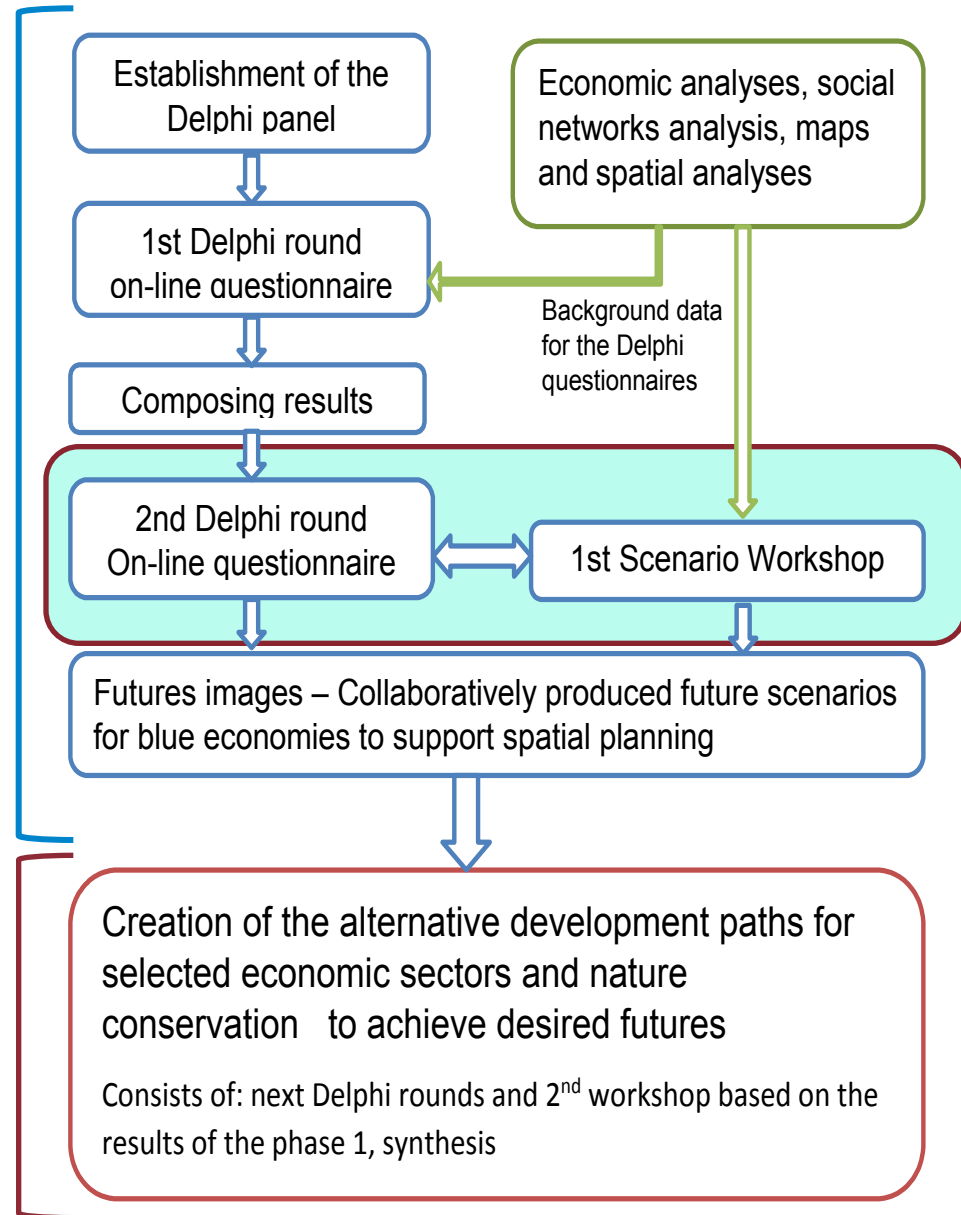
Establishment of the Delphi panel

Economic analyses, social networks analysis, maps and spatial analyses

1st Delphi round on-line questionnaire

Background data for the Delphi questionnaires

Composing results

2nd Delphi round On-line questionnaire

1st Scenario Workshop

Futures images – Collaboratively produced future scenarios for blue economies to support spatial planning

Creation of the alternative development paths for selected economic sectors and nature conservation to achieve desired futures

Consists of: next Delphi rounds and 2$^{nd}$ workshop based on the results of the phase 1, synthesis